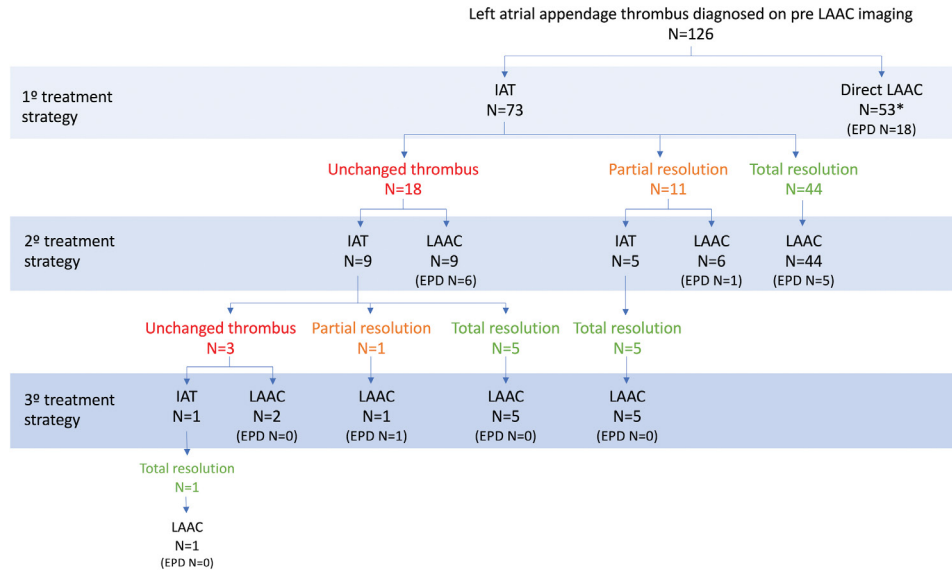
Left atrial appendage thrombus diagnosed on pre LAAC imaging
N=126

1º treatment strategy

IAT
N=73

Direct LAAC
N=53*
(EPD N=18)

Unchanged thrombus
N=18

Partial resolution
N=11

Total resolution
N=44

2º treatment strategy

IAT
N=9

LAAC
N=9
(EPD N=6)

IAT
N=5

LAAC
N=6
(EPD N=1)

LAAC
N=44
(EPD N=5)

Unchanged thrombus
N=3

Partial resolution
N=1

Total resolution
N=5

Total resolution
N=5

3º treatment strategy

IAT
N=1

LAAC
N=2
(EPD N=0)

LAAC
N=1
(EPD N=1)

LAAC
N=5
(EPD N=0)

LAAC
N=5
(EPD N=0)

Total resolution
N=1

LAAC
N=1
(EPD N=0)